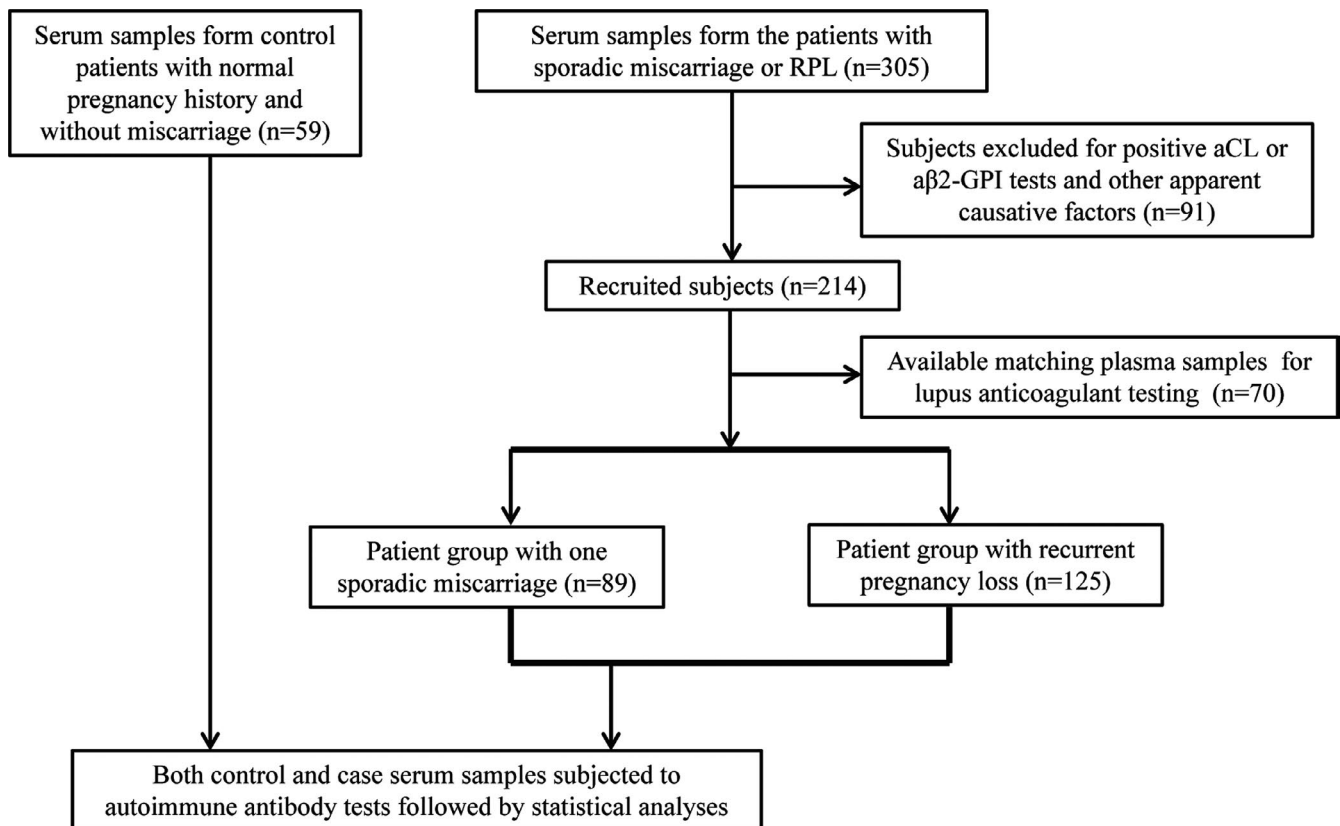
Serum samples form control patients with normal pregnancy history and without miscarriage (n=59)

Serum samples form the patients with sporadic miscarriage or RPL (n=305)

Subjects excluded for positive aCL or aβ2-GPI tests and other apparent causative factors (n=91)

Recruited subjects (n=214)

Available matching plasma samples for lupus anticoagulant testing (n=70)

Patient group with one sporadic miscarriage (n=89)

Patient group with recurrent pregnancy loss (n=125)

Both control and case serum samples subjected to autoimmune antibody tests followed by statistical analyses